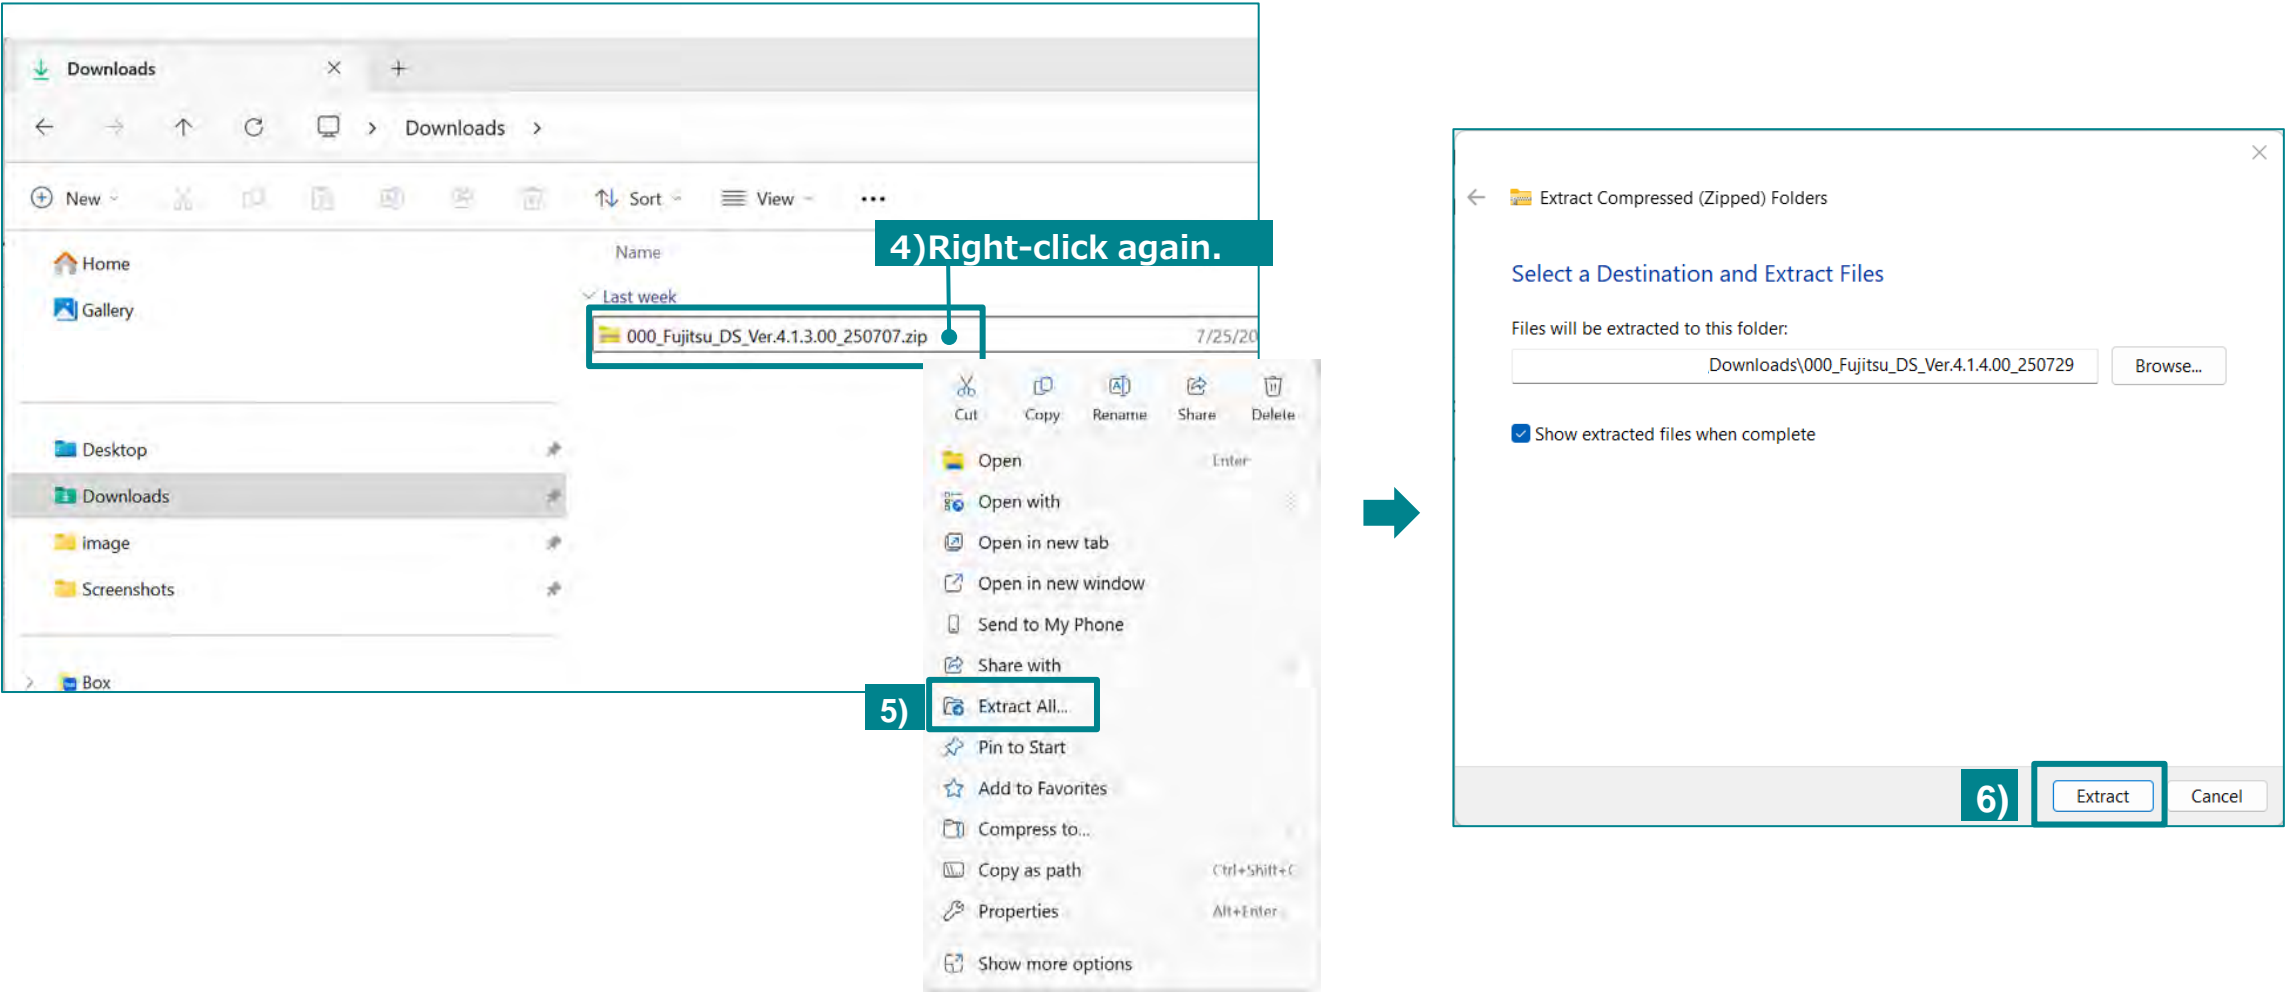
Downloads

Downloads

New Sort View ...

4)Right-click again.

Name

Home

Gallery

Last week

000_Fujitsu_DS_Ver.4.1.3.00_250707.zip

7/25/20

Cut Copy Rename Share Delete

Desktop

Open Enter

Downloads

Open with

image

Open in new tab

Screenshots

Open in new window

Send to My Phone

Share with

Box

5)

Extract All...

Pin to Start

Add to Favorites

Compress to...

Copy as path Ctrl+Shift+C

Properties Alt+Enter

Show more options

Extract Compressed (Zipped) Folders

Select a Destination and Extract Files

Files will be extracted to this folder:

Downloads\000_Fujitsu_DS_Ver.4.1.4.00_250729

Browse...

Show extracted files when complete

6)

Extract

Cancel